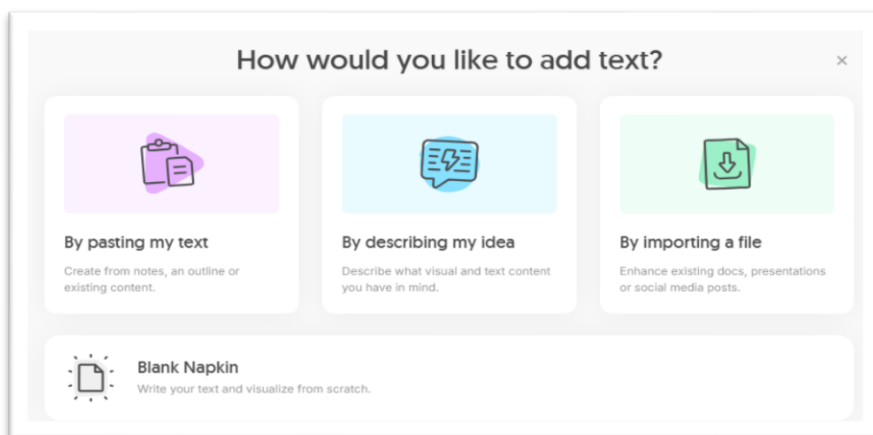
How would you like to add text?

×

By pasting my text

Create from notes, an outline or existing content.

By describing my idea

Describe what visual and text content you have in mind.

By importing a file

Enhance existing docs, presentations or social media posts.

Blank Napkin

Write your text and visualize from scratch.